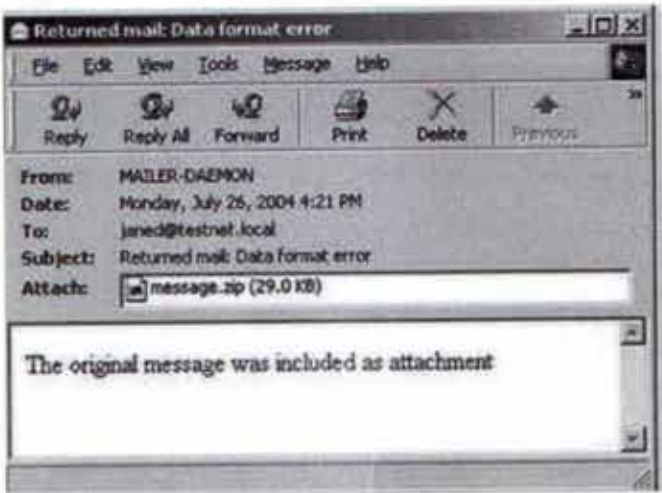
Returned mail: Data format error

File Edit View Tools Message Help

Reply Reply All Forward Print Delete Previous

From: MAILER-DAEMON
Date: Monday, July 26, 2004 4:21 PM
To: janed@testnet.local
Subject: Returned mail: Data format error
Attach: message.zip (29.0 KB)

The original message was included as attachment